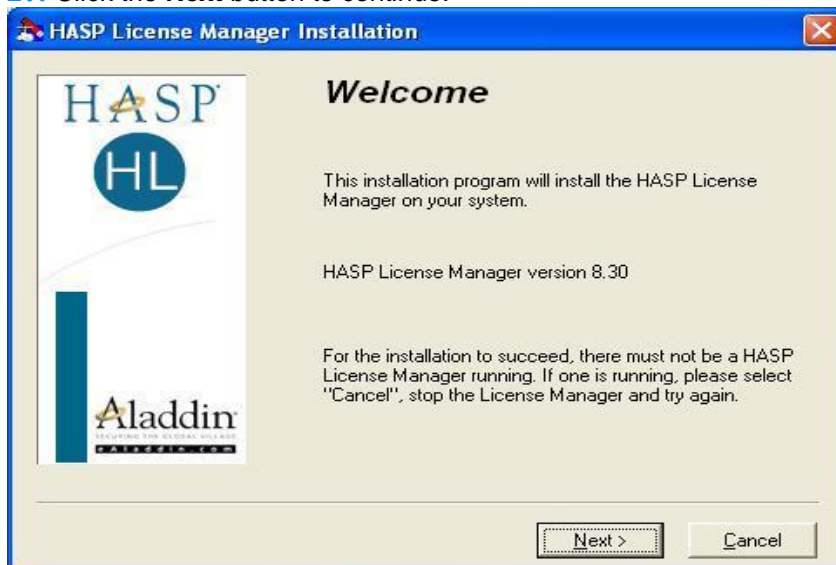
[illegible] Click the Next button to continue.

HASP License Manager Installation

HASP

HL

Aladdin

SECURING THE GLOBAL VILLAGE

eAladdin.com

Welcome

This installation program will install the HASP License Manager on your system.

HASP License Manager version 8.30

For the installation to succeed, there must not be a HASP License Manager running. If one is running, please select "Cancel", stop the License Manager and try again.

Next >

Cancel